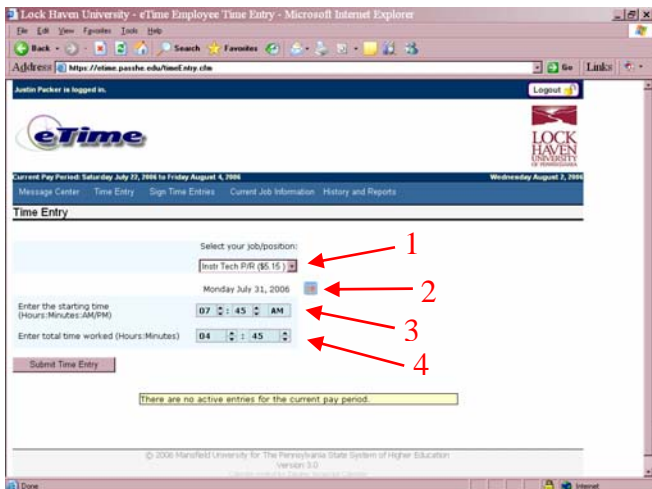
Lock Haven University - eTime Employee Time Entry - Microsoft Internet Explorer

File Edit View Favorites Tools Help

Back Search Favorites

Address https://etime.passhe.edu/timeEntry.cfm Go Links

Justin Packer is logged in. Logout

eTime

LOCK HAVEN UNIVERSITY OF PENNSYLVANIA

Current Pay Period: Saturday July 22, 2006 to Friday August 4, 2006 Wednesday August 2, 2006

Message Center Time Entry Sign Time Entries Current Job Information History and Reports

Time Entry

Select your job/position:

Instr Tech P/R ($5.15)

1

Monday July 31, 2006

2

Enter the starting time (Hours:Minutes:AM/PM) 07 : 45 : AM

3

Enter total time worked (Hours:Minutes) 04 : 45

4

Submit Time Entry

There are no active entries for the current pay period.

© 2006 Mansfield University for The Pennsylvania State System of Higher Education
Version 3.0
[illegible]

Done Internet